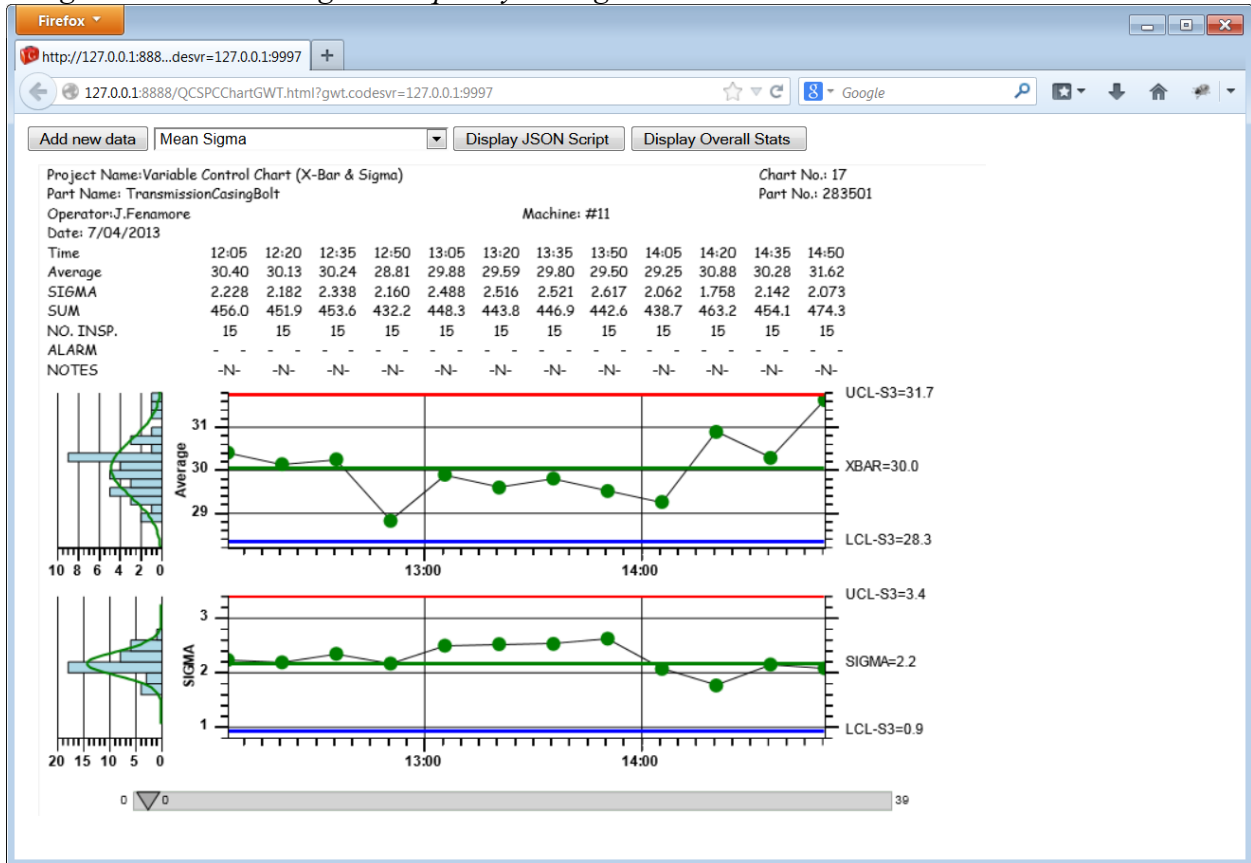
Firefox

http://127.0.0.1:888...desvr=127.0.0.1:9997

127.0.0.1:8888/QCSPCChartGWT.html?gwt.codesvr=127.0.0.1:9997

Google

Add new data | Mean Sigma | Display JSON Script | Display Overall Stats

Project Name:Variable Control Chart (X-Bar & Sigma)
Chart No.: 17
Part Name: TransmissionCasingBolt
Part No.: 283501
Operator:J.Fenamore
Machine: #11
Date: 7/04/2013

| Time | 12:05 | 12:20 | 12:35 | 12:50 | 13:05 | 13:20 | 13:35 | 13:50 | 14:05 | 14:20 | 14:35 | 14:50 |
|---|---|---|---|---|---|---|---|---|---|---|---|---|
| Average | 30.40 | 30.13 | 30.24 | 28.81 | 29.88 | 29.59 | 29.80 | 29.50 | 29.25 | 30.88 | 30.28 | 31.62 |
| SIGMA | 2.228 | 2.182 | 2.338 | 2.160 | 2.488 | 2.516 | 2.521 | 2.617 | 2.062 | 1.758 | 2.142 | 2.073 |
| SUM | 456.0 | 451.9 | 453.6 | 432.2 | 448.3 | 443.8 | 446.9 | 442.6 | 438.7 | 463.2 | 454.1 | 474.3 |
| NO. INSP. | 15 | 15 | 15 | 15 | 15 | 15 | 15 | 15 | 15 | 15 | 15 | 15 |
| ALARM | - - | - - | - - | - - | - - | - - | - - | - - | - - | - - | - - | - - |
| NOTES | -N- | -N- | -N- | -N- | -N- | -N- | -N- | -N- | -N- | -N- | -N- | -N- |

31
30
29
Average
UCL-S3=31.7
XBAR=30.0
LCL-S3=28.3
10 8 6 4 2 0
13:00
14:00

3
2
1
SIGMA
UCL-S3=3.4
SIGMA=2.2
LCL-S3=0.9
20 15 10 5 0
13:00
14:00

0 0
39